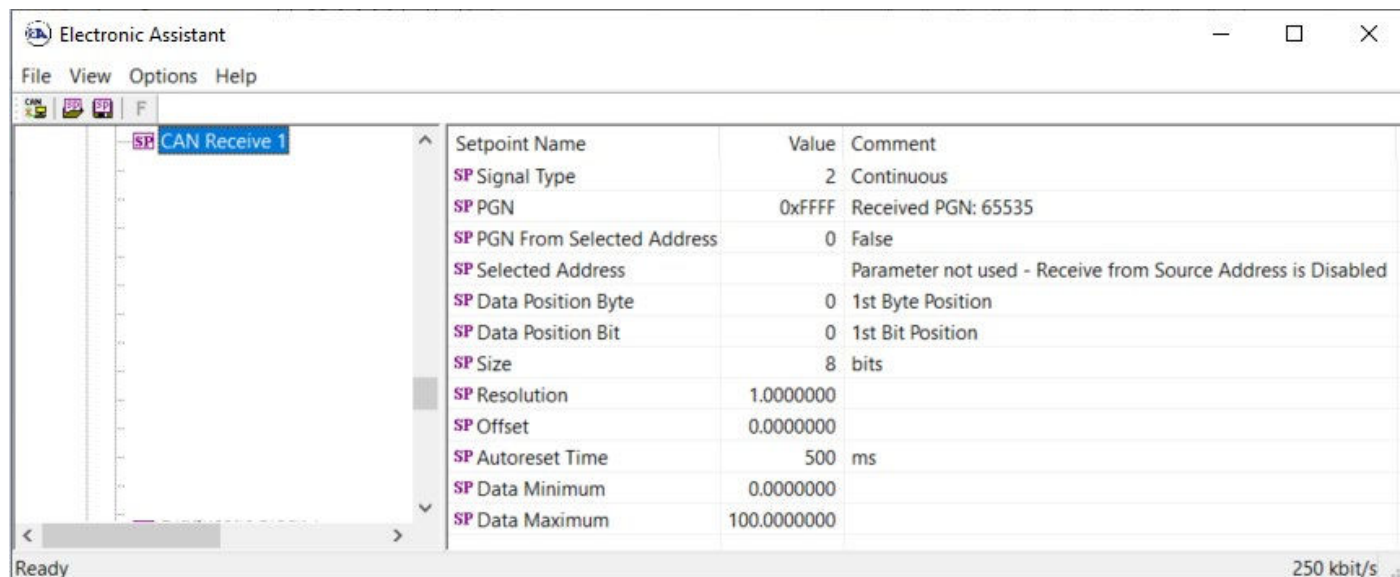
Electronic Assistant

File View Options Help

F

SP CAN Receive 1

| Setpoint Name | Value | Comment |
|---|---|---|
| SP Signal Type | 2 | Continuous |
| SP PGN | 0xFFFF | Received PGN: 65535 |
| SP PGN From Selected Address | 0 | False |
| SP Selected Address | | Parameter not used - Receive from Source Address is Disabled |
| SP Data Position Byte | 0 | 1st Byte Position |
| SP Data Position Bit | 0 | 1st Bit Position |
| SP Size | 8 | bits |
| SP Resolution | 1.0000000 | |
| SP Offset | 0.0000000 | |
| SP Autoreset Time | 500 | ms |
| SP Data Minimum | 0.0000000 | |
| SP Data Maximum | 100.0000000 | |

Ready

250 kbit/s